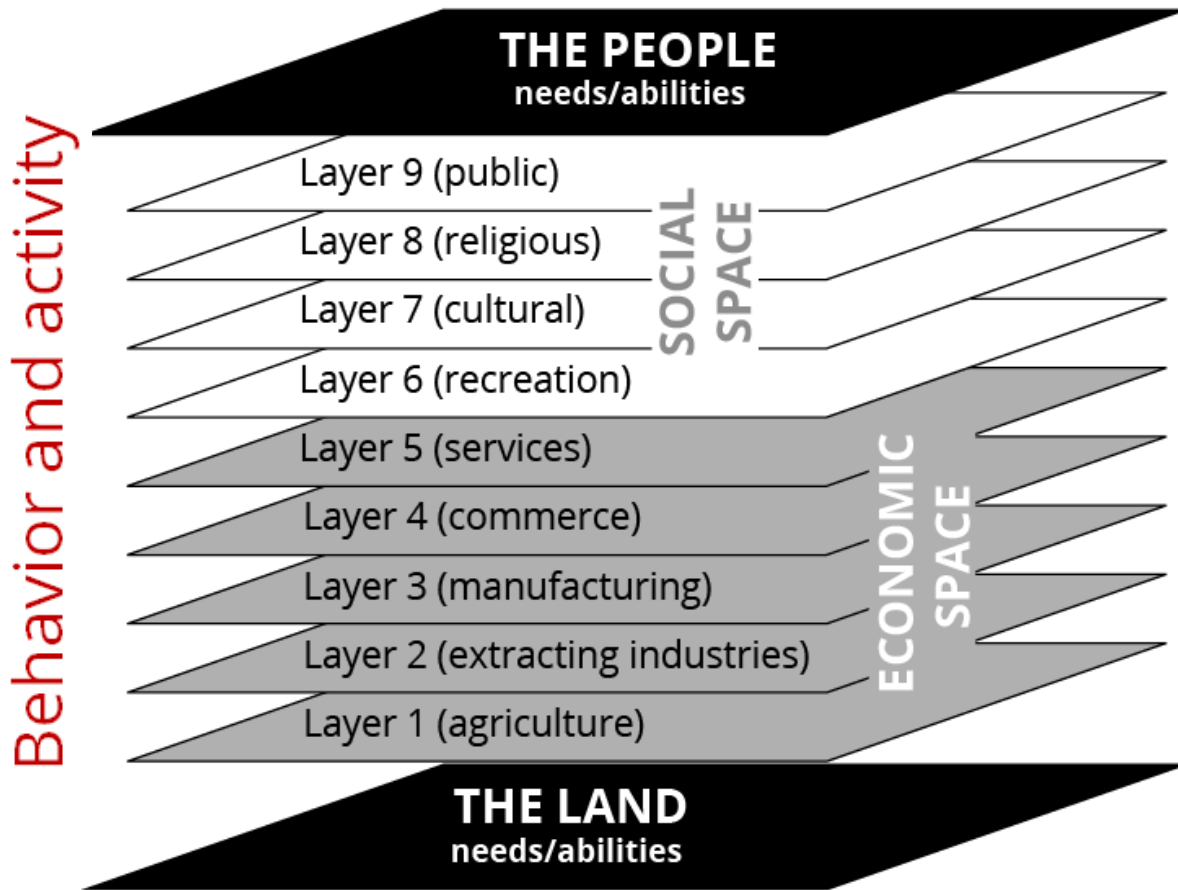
Behavior and activity

THE PEOPLE
needs/abilities

Layer 9 (public)
Layer 8 (religious)
Layer 7 (cultural)
Layer 6 (recreation)

SOCIAL SPACE

Layer 5 (services)
Layer 4 (commerce)
Layer 3 (manufacturing)
Layer 2 (extracting industries)
Layer 1 (agriculture)

ECONOMIC SPACE

THE LAND
needs/abilities